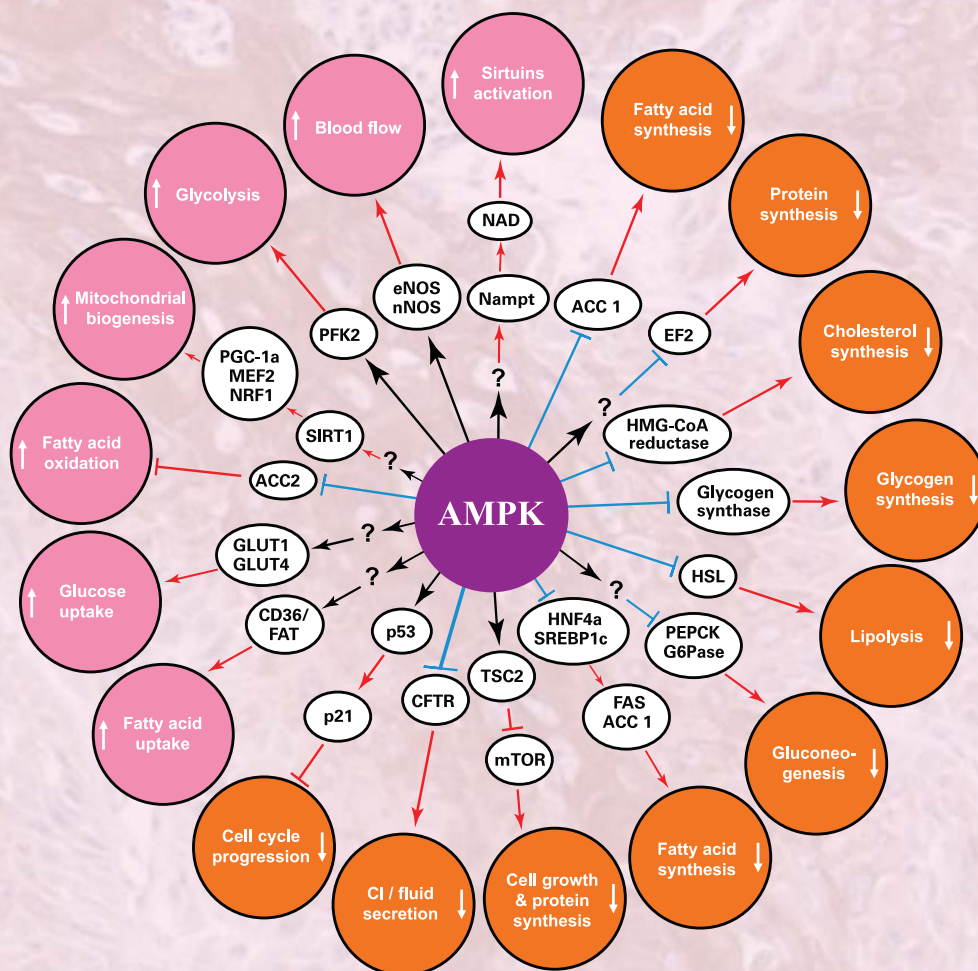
Sirtuins activation

Blood flow

Glycolysis

Mitochondrial biogenesis

Fatty acid oxidation

Glucose uptake

Fatty acid uptake

Fatty acid synthesis

Protein synthesis

Cholesterol synthesis

Glycogen synthesis

Lipolysis

Gluconeogenesis

Fatty acid synthesis

Cell growth & protein synthesis

Cl / fluid secretion

Cell cycle progression

NAD

Nampt

eNOS nNOS

PFK2

PGC-1a MEF2 NRF1

SIRT1

ACC2

GLUT1 GLUT4

CD36/ FAT

p53

p21

CFTR

TSC2

mTOR

HNF4a SREBP1c

FAS ACC 1

PEPCK G6Pase

HSL

Glycogen synthase

HMG-CoA reductase

EF2

ACC 1

?

?

?

?

?

?

AMPK